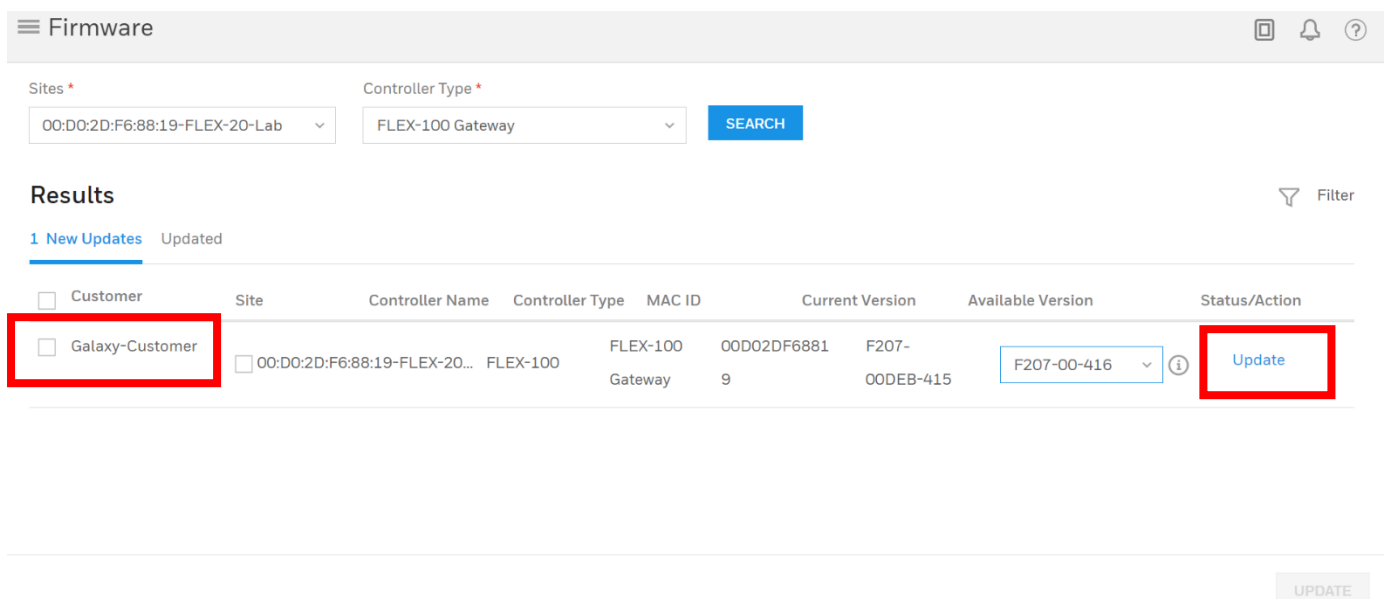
Firmware

Sites *
00:D0:2D:F6:88:19-FLEX-20-Lab

Controller Type *
FLEX-100 Gateway

SEARCH

Results

Filter

1 New Updates Updated

| Customer | Site | Controller Name | Controller Type | MAC ID | Current Version | Available Version | Status/Action |
|---|---|---|---|---|---|---|---|
| Galaxy-Customer | 00:D0:2D:F6:88:19-FLEX-20... | FLEX-100 | FLEX-100 Gateway | 00D02DF6881 9 | F207-00DEB-415 | F207-00-416 | Update |

UPDATE